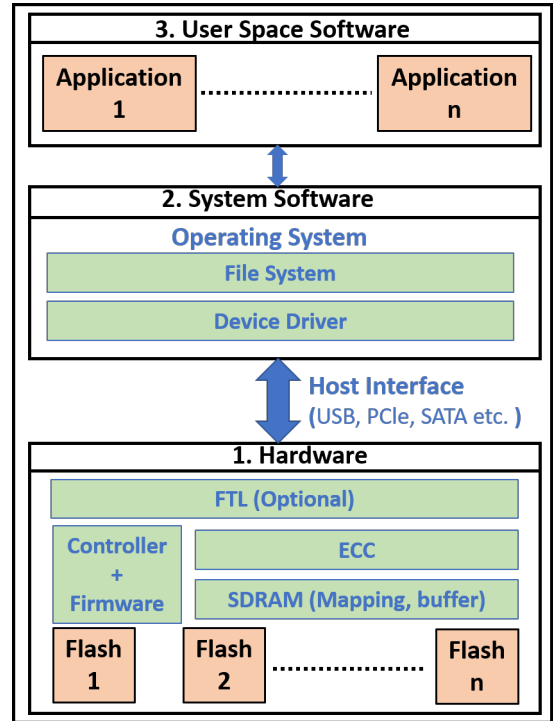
3. User Space Software

Application 1

Application n

2. System Software

Operating System

File System

Device Driver

Host Interface (USB, PCle, SATA etc. )

1. Hardware

FTL (Optional)

Controller + Firmware

ECC

SDRAM (Mapping, buffer)

Flash 1

Flash 2

Flash n